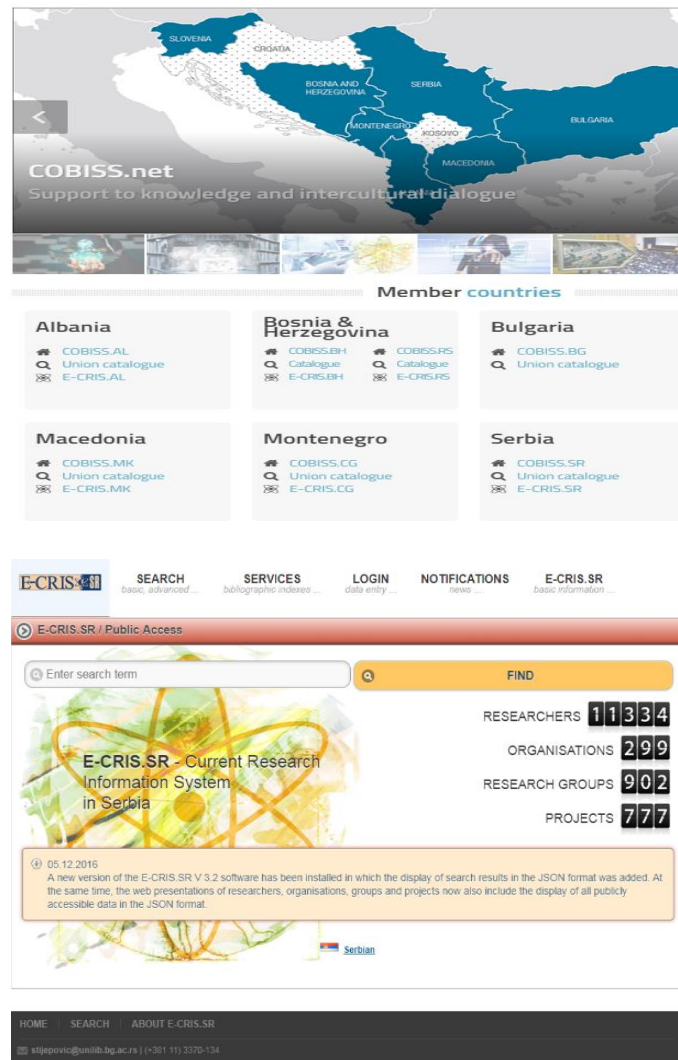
SLOVENIA
CROATIA
BOSNIA AND HERZEGOVINA
SERBIA
MONTENEGRO
KOSOVO
BULGARIA
MACEDONIA

<

COBISS.net
Support to knowledge and intercultural dialogue

Member countries

Albania
COBISS.AL
Union catalogue
E-CRIS.AL

Bosnia & Herzegovina
COBISS.BH
Catalogue
E-CRIS.BH
COBISS.RS
Catalogue
E-CRIS.RS

Bulgaria
COBISS.BG
Union catalogue

Macedonia
COBISS.MK
Union catalogue
E-CRIS.MK

Montenegro
COBISS.CG
Union catalogue
E-CRIS.CG

Serbia
COBISS.SR
Union catalogue
E-CRIS.SR

E-CRIS.SR

SEARCH
basic, advanced ...

SERVICES
bibliographic indexes ...

LOGIN
data entry ...

NOTIFICATIONS
news ...

E-CRIS.SR
basic information ...

E-CRIS.SR / Public Access

Enter search term

FIND

E-CRIS.SR - Current Research Information System in Serbia

RESEARCHERS 11334

ORGANISATIONS 299

RESEARCH GROUPS 902

PROJECTS 777

05.12.2016
A new version of the E-CRIS.SR V 3.2 software has been installed in which the display of search results in the JSON format was added. At the same time, the web presentations of researchers, organisations, groups and projects now also include the display of all publicly accessible data in the JSON format.

Serbian

HOME | SEARCH | ABOUT E-CRIS.SR

stijepovic@unilib.bg.ac.rs | (+381 11) 3370-134